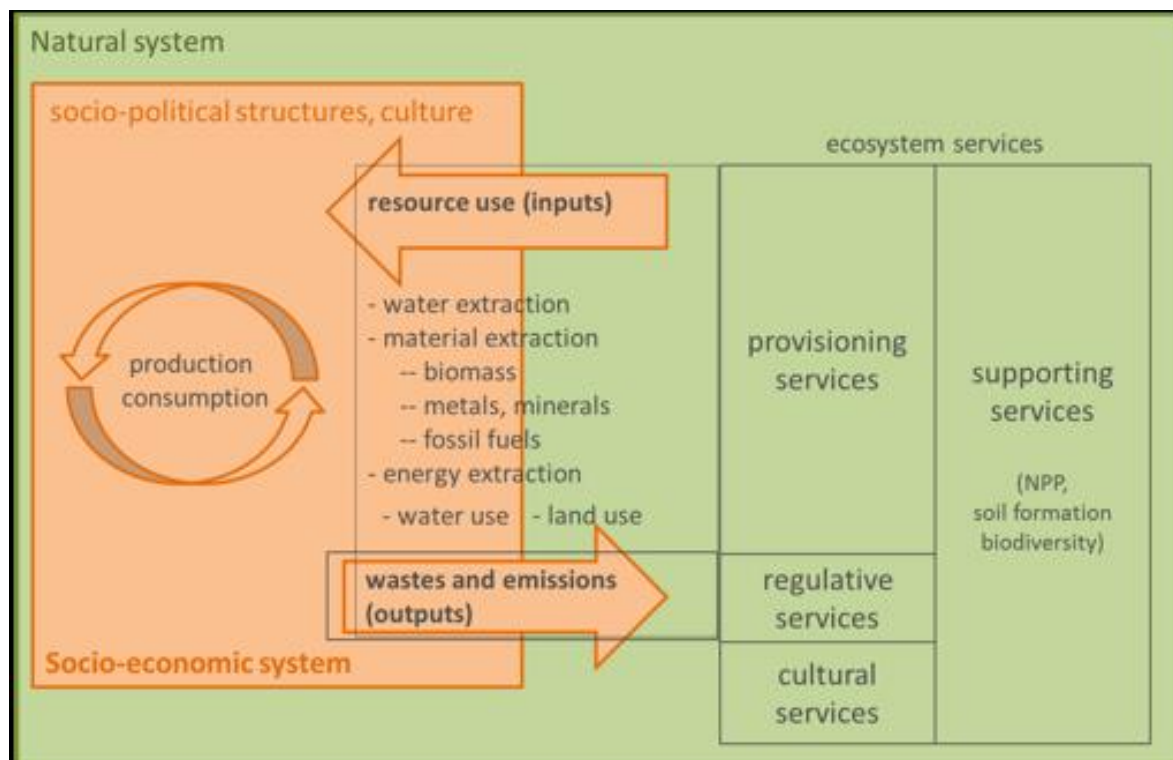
Natural system

socio-political structures, culture

ecosystem services

resource use (inputs)

production
consumption

- water extraction
- material extraction
-- biomass
-- metals, minerals
-- fossil fuels
- energy extraction
- water use - land use

provisioning services

supporting services

(NPP,
soil formation
biodiversity)

wastes and emissions (outputs)

regulative services

cultural services

Socio-economic system